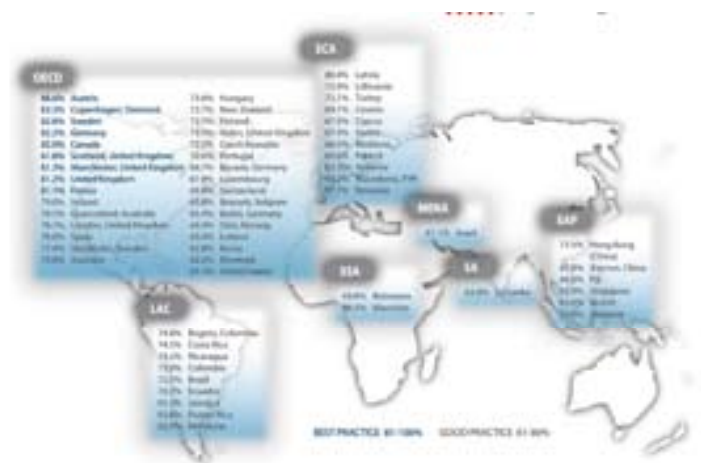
OECD

88.6% Austria
83.3% Copenhagen, Denmark
82.6% Sweden
82.0% Germany
82.0% Canada
81.6% Scotland, United Kingdom
81.3% Manchester, United Kingdom
81.2% United Kingdom
81.1% France
79.0% Ireland
78.1% Queensland, Australia
78.1% London, United Kingdom
78.0% Spain
77.4% Stockholm, Sweden
77.0% Australia

75.0% Hungary
73.7% New Zealand
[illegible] Finland
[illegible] Wales, United Kingdom
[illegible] Czech Republic
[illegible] Portugal
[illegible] Bavaria, Germany
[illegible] Luxembourg
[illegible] Switzerland
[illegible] Brussels, Belgium
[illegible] Berlin, Germany
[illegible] Oslo, Norway
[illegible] Iceland
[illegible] Norway
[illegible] Slovenia
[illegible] United States

ECA

80.6% Latvia
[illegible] Lithuania
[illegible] Turkey
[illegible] Croatia
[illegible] Cyprus
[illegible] Serbia
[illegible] Moldova
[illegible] Poland
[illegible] Bulgaria
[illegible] Macedonia, FYR
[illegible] Romania

MENA

81.5% Israel

SSA

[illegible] Botswana
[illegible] Mauritius

SA

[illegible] Sri Lanka

EAP

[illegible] Hong Kong (China)
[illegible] Beijing, China
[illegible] Fiji
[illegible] Singapore
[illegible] Brunei
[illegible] Malaysia

LAC

74.6% Bogota, Colombia
74.5% Costa Rica
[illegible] Nicaragua
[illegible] Colombia
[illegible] Brazil
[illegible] Ecuador
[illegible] Uruguay
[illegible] Puerto Rico
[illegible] Honduras

BEST PRACTICE 81-100% GOOD PRACTICE 61-80%